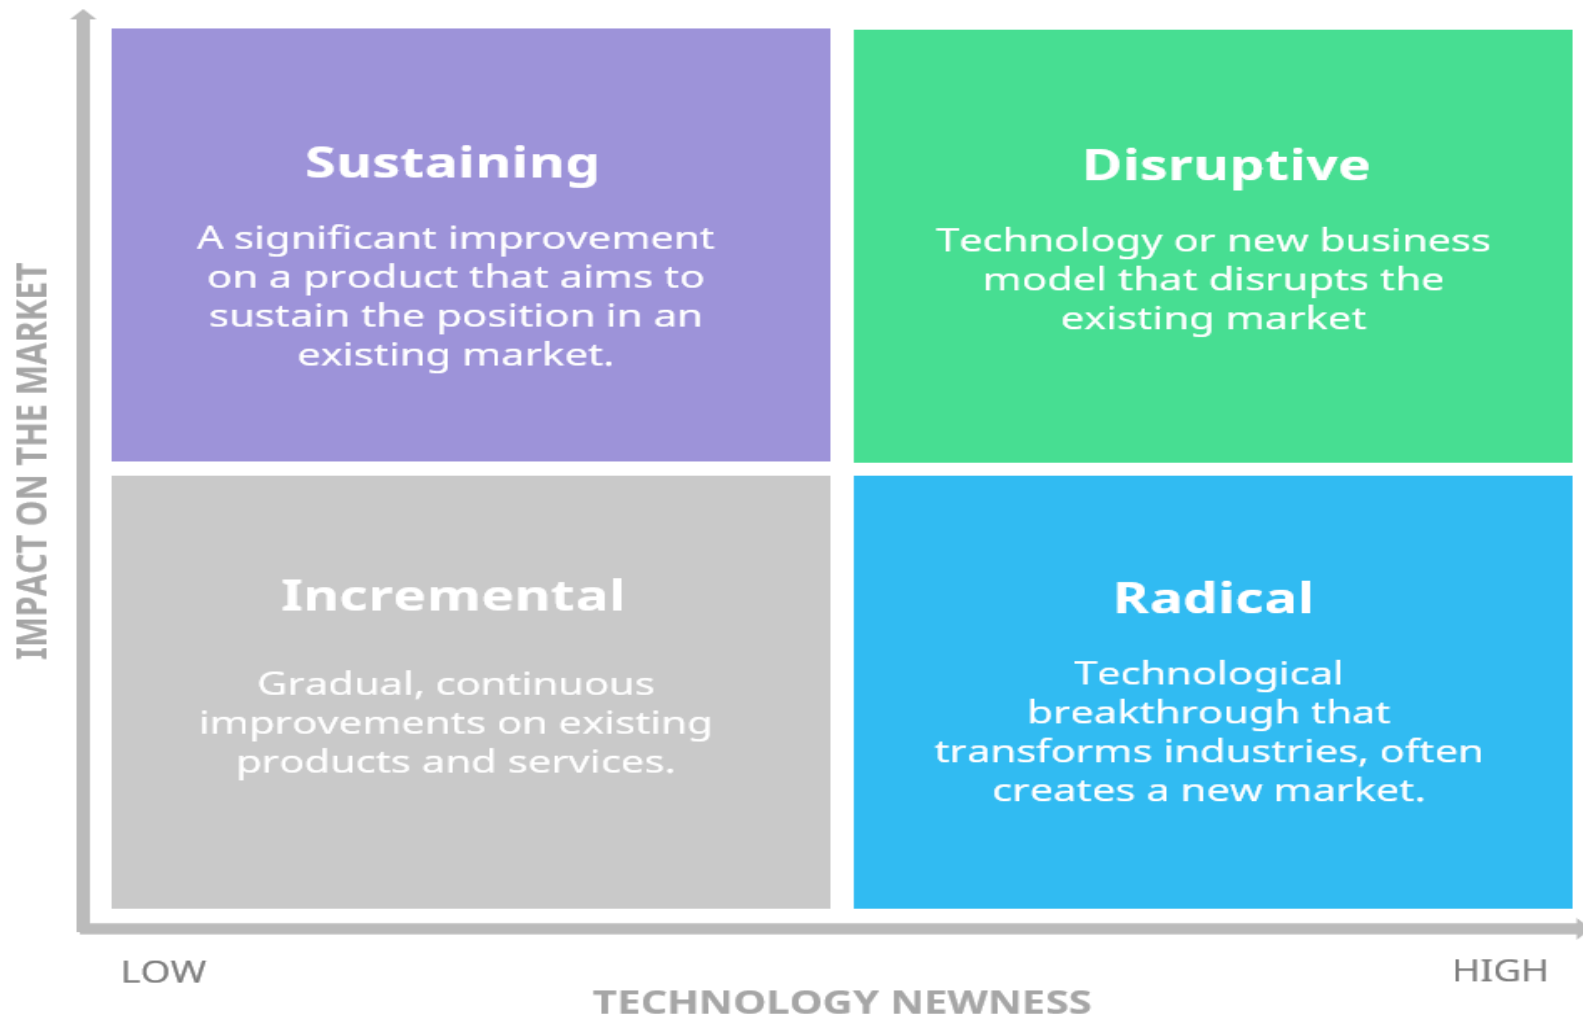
IMPACT ON THE MARKET

Sustaining

A significant improvement on a product that aims to sustain the position in an existing market.

Disruptive

Technology or new business model that disrupts the existing market

Incremental

Gradual, continuous improvements on existing products and services.

Radical

Technological breakthrough that transforms industries, often creates a new market.

LOW

HIGH

TECHNOLOGY NEWNESS